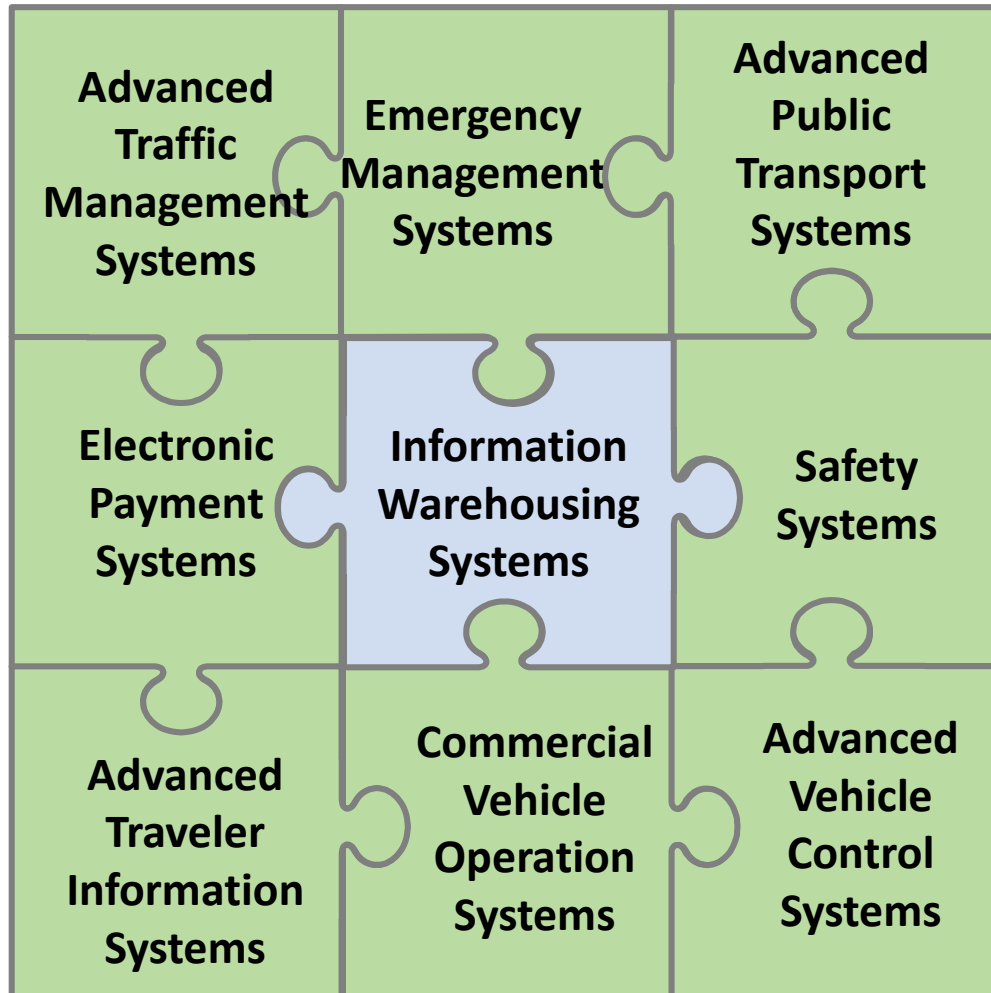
Advanced Traffic Management Systems

Emergency Management Systems

Advanced Public Transport Systems

Electronic Payment Systems

Information Warehousing Systems

Safety Systems

Advanced Traveler Information Systems

Commercial Vehicle Operation Systems

Advanced Vehicle Control Systems